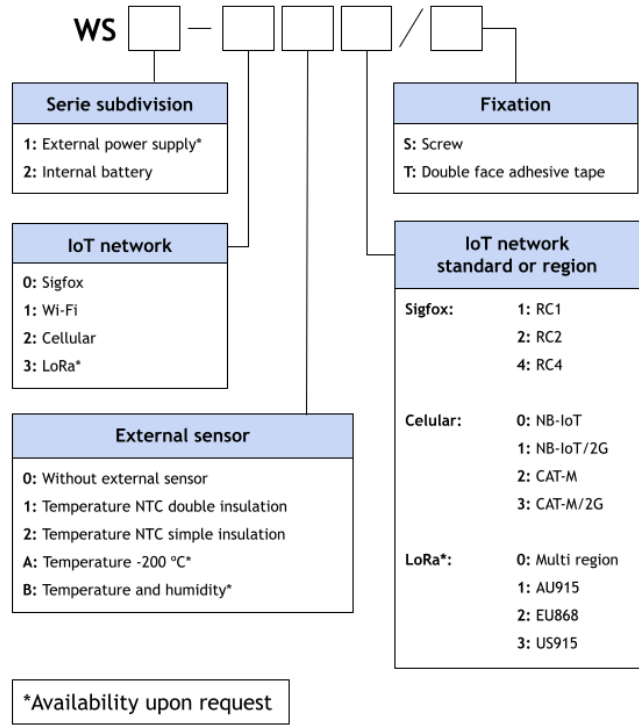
WS — /

Serie subdivision

1: External power supply*

2: Internal battery

Fixation

S: Screw

T: Double face adhesive tape

IoT network

0: Sigfox

1: Wi-Fi

2: Cellular

3: LoRa*

IoT network standard or region

Sigfox: 1: RC1
2: RC2
4: RC4

Celular: 0: NB-IoT
1: NB-IoT/2G
2: CAT-M
3: CAT-M/2G

LoRa*: 0: Multi region
1: AU915
2: EU868
3: US915

External sensor

0: Without external sensor

1: Temperature NTC double insulation

2: Temperature NTC simple insulation

A: Temperature -200 ºC*

B: Temperature and humidity*

*Availability upon request